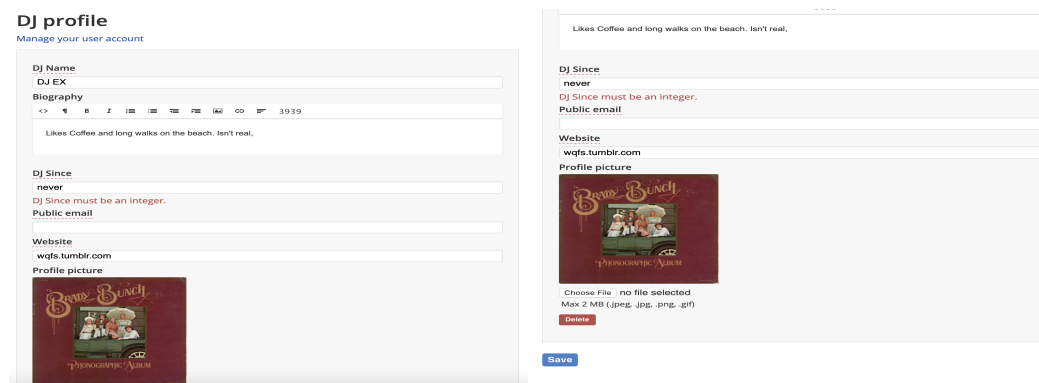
DJ profile
Manage your user account

DJ Name
DJ EX
Biography
<> ¶ B I 3939
Likes Coffee and long walks on the beach. Isn't real,

DJ Since
never
DJ Since must be an integer.
Public email

Website
wqfs.tumblr.com
Profile picture
Brady Bunch
Phonographic Album

Likes Coffee and long walks on the beach. Isn't real,

DJ Since
never
DJ Since must be an integer.
Public email

Website
wqfs.tumblr.com
Profile picture
Brady Bunch
Phonographic Album
Choose File no file selected
Max 2 MB (.jpeg, .jpg, .png, .gif)
Delete

Save